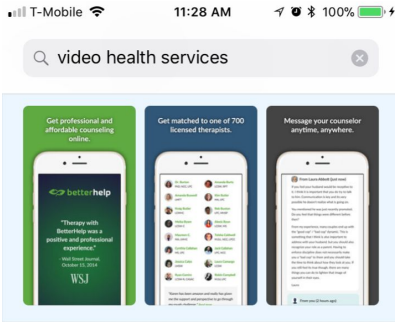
T-Mobile 11:28 AM 100%

video health services

Get professional and affordable counseling online.

betterhelp

"Therapy with BetterHelp was a positive and professional experience."

- Wall Street Journal, October 12, 2014

WSJ

Get matched to one of 700 licensed therapists.

Message your counselor anytime, anywhere.